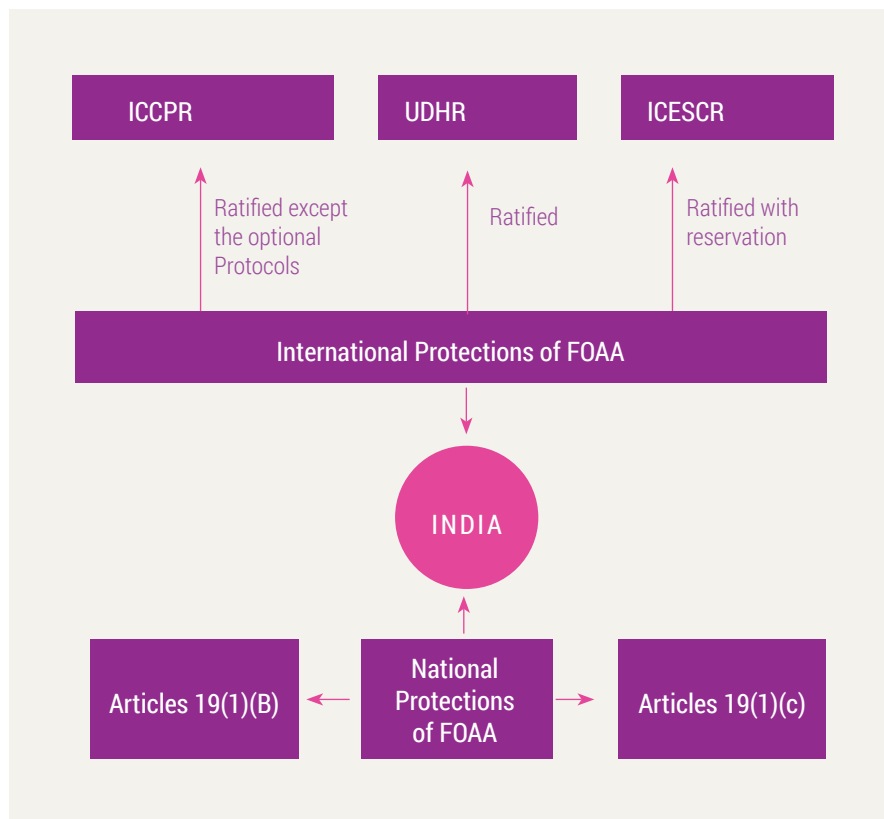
ICCPR

UDHR

ICESCR

Ratified except the optional Protocols

Ratified

Ratified with reservation

International Protections of FOAA

INDIA

Articles 19(1)(B)

National Protections of FOAA

Articles 19(1)(c)